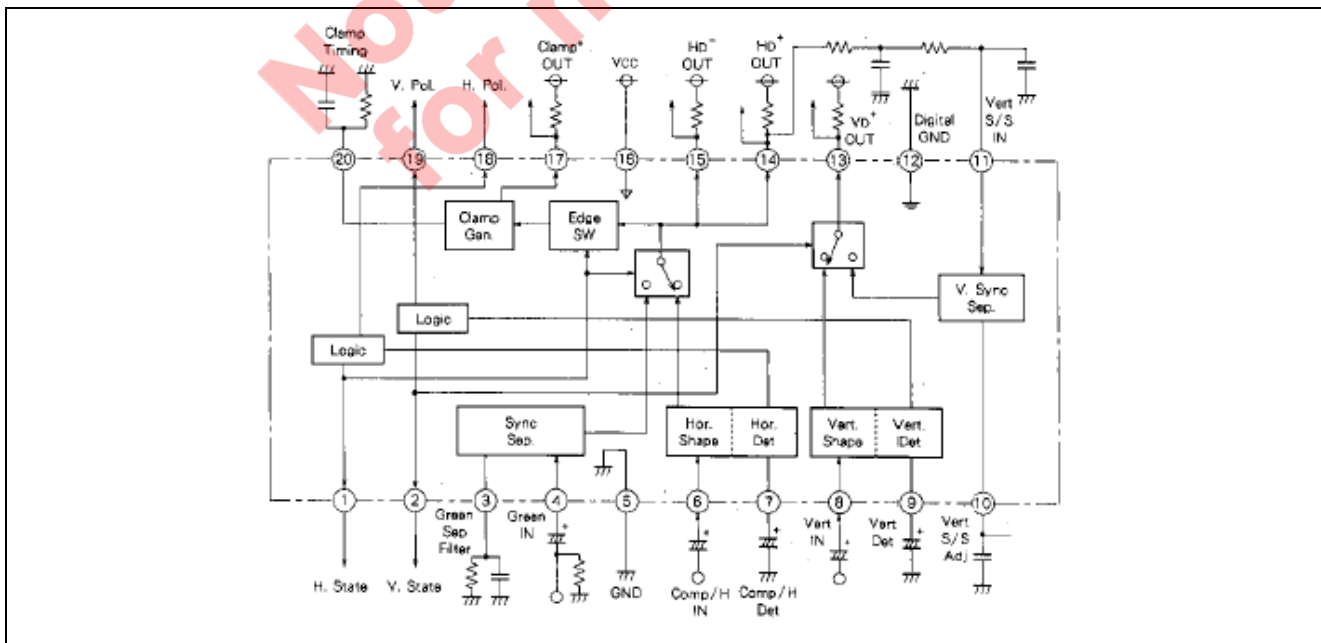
No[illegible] for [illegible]

Clamp Timing

V. Pol.

H. Pol.

Clamp⁺ OUT

VCC

HD⁻ OUT

HD⁺ OUT

VD⁺ OUT

Digital GND

Vert S/S IN

20
19
18
17
16
15
14
13
12
11

Clamp Gen.

Edge SW

V. Sync Sep.

Logic

Logic

Sync Sep.

Hor. Shape

Hor. Det

Vert. Shape

Vert. Det

1
2
3
4
5
6
7
8
9
10

H. State

V. State

Green Sep Filter

Green IN

GND

Comp/H IN

Comp/H Det

Vert IN

Vert Det

Vert S/S Adj